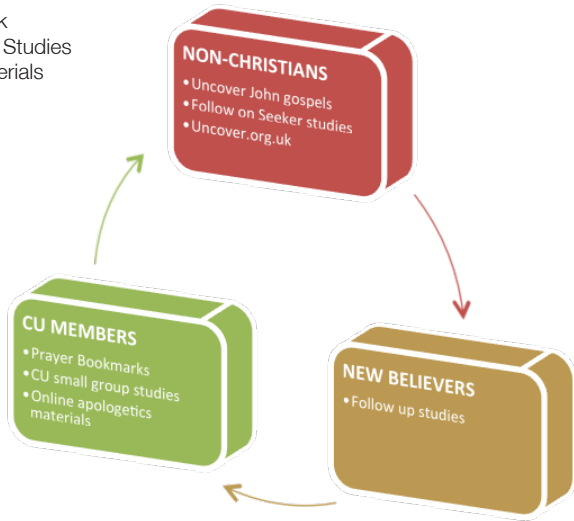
k
Studies
erials

NON-CHRISTIANS
• Uncover John gospels
• Follow on Seeker studies
• Uncover.org.uk

CU MEMBERS
• Prayer Bookmarks
• CU small group studies
• Online apologetics materials

NEW BELIEVERS
• Follow up studies